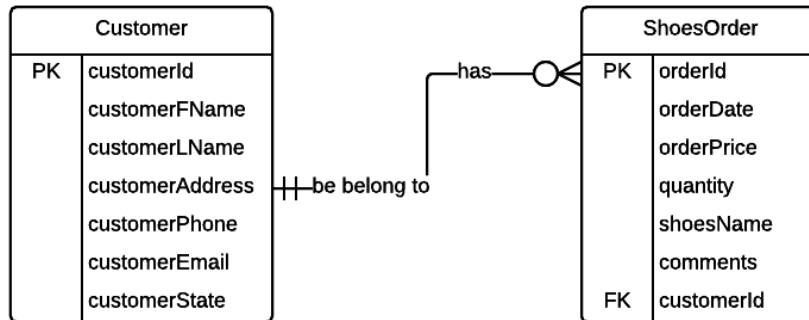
Customer

| | |
|---|---|
| PK | customerId |
| | customerFName |
| | customerLName |
| | customerAddress |
| | customerPhone |
| | customerEmail |
| | customerState |

has

be belong to

ShoesOrder

| | |
|---|---|
| PK | orderId |
| | orderDate |
| | orderPrice |
| | quantity |
| | shoesName |
| | comments |
| FK | customerId |